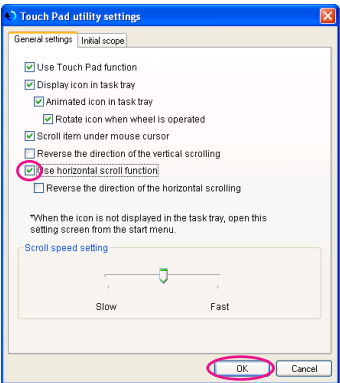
Touch Pad utility settings

General settings | Initial scope

Use Touch Pad function
Display icon in task tray
Animated icon in task tray
Rotate icon when wheel is operated
Scroll item under mouse cursor
Reverse the direction of the vertical scrolling
Use horizontal scroll function
Reverse the direction of the horizontal scrolling

*When the icon is not displayed in the task tray, open this setting screen from the start menu.

Scroll speed setting

Slow
Fast

OK
Cancel